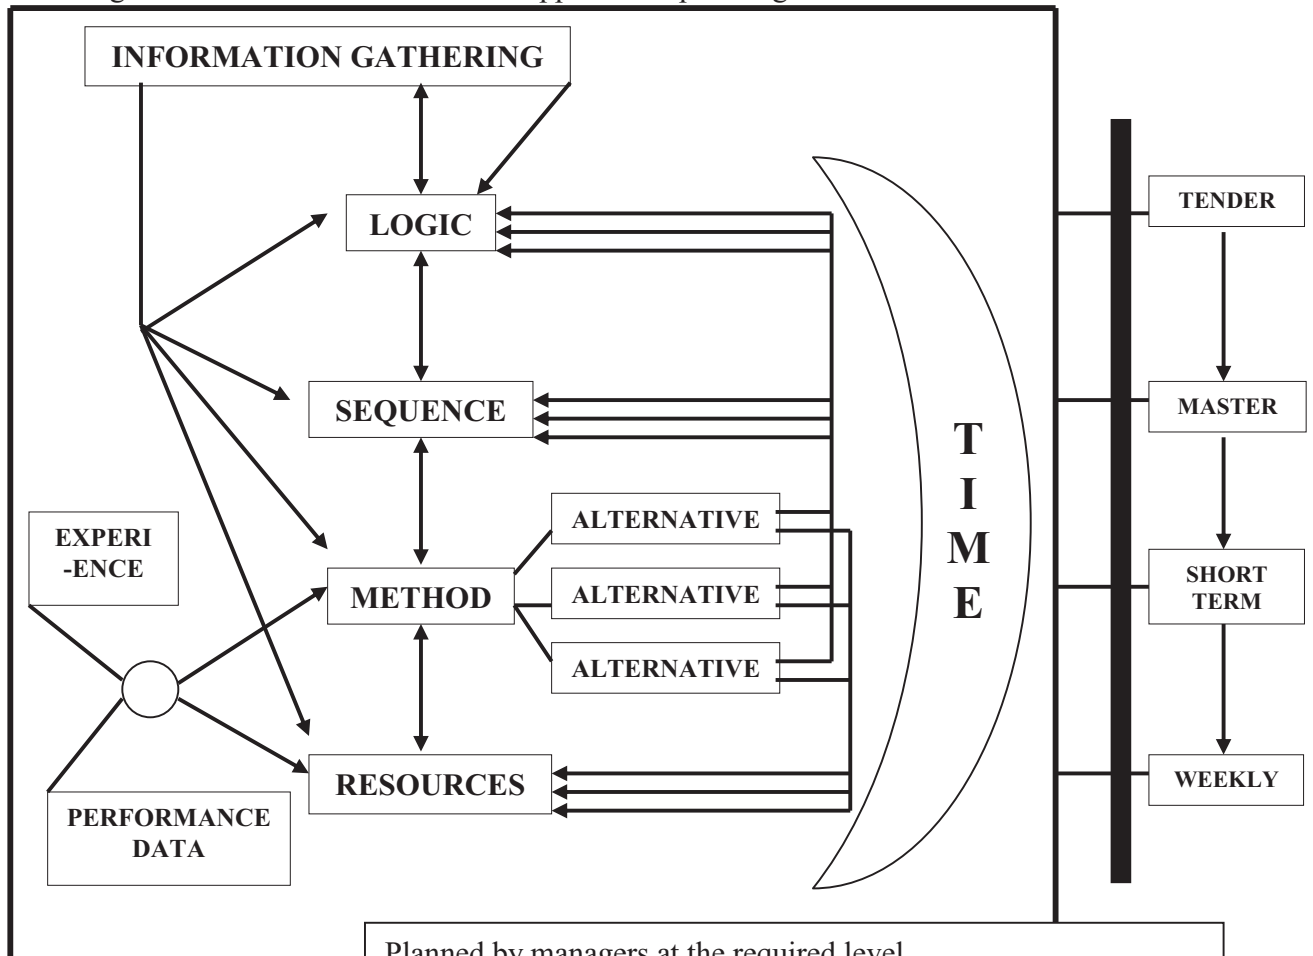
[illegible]

INFORMATION GATHERING

LOGIC

SEQUENCE

EXPERI -ENCE

METHOD

ALTERNATIVE

ALTERNATIVE

ALTERNATIVE

RESOURCES

PERFORMANCE DATA

T I M E

TENDER

MASTER

SHORT TERM

WEEKLY

Planned by managers at the required level